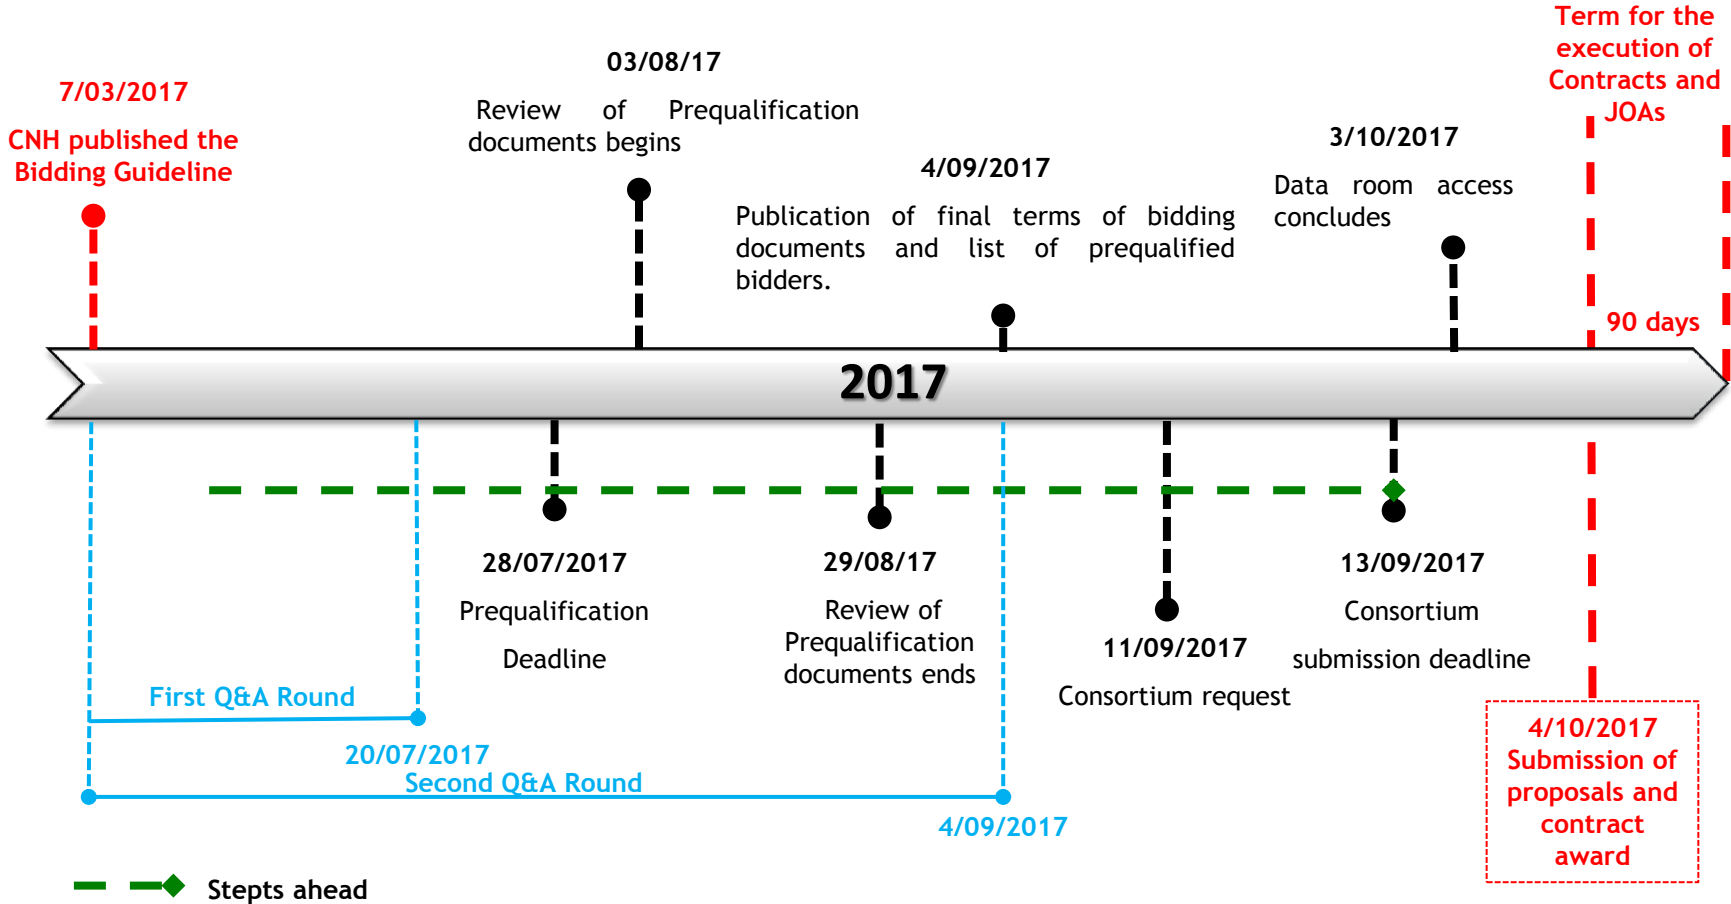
Term for the execution of Contracts and JOAs

7/03/2017

CNH published the Bidding Guideline

03/08/17

Review of Prequalification documents begins

4/09/2017

Publication of final terms of bidding documents and list of prequalified bidders.

3/10/2017

Data room access concludes

90 days

2017

28/07/2017

Prequalification

Deadline

29/08/17

Review of Prequalification documents ends

11/09/2017

Consortium request

13/09/2017

Consortium

submission deadline

First Q&A Round

20/07/2017

Second Q&A Round

4/09/2017

4/10/2017
Submission of proposals and contract award

Stepts ahead